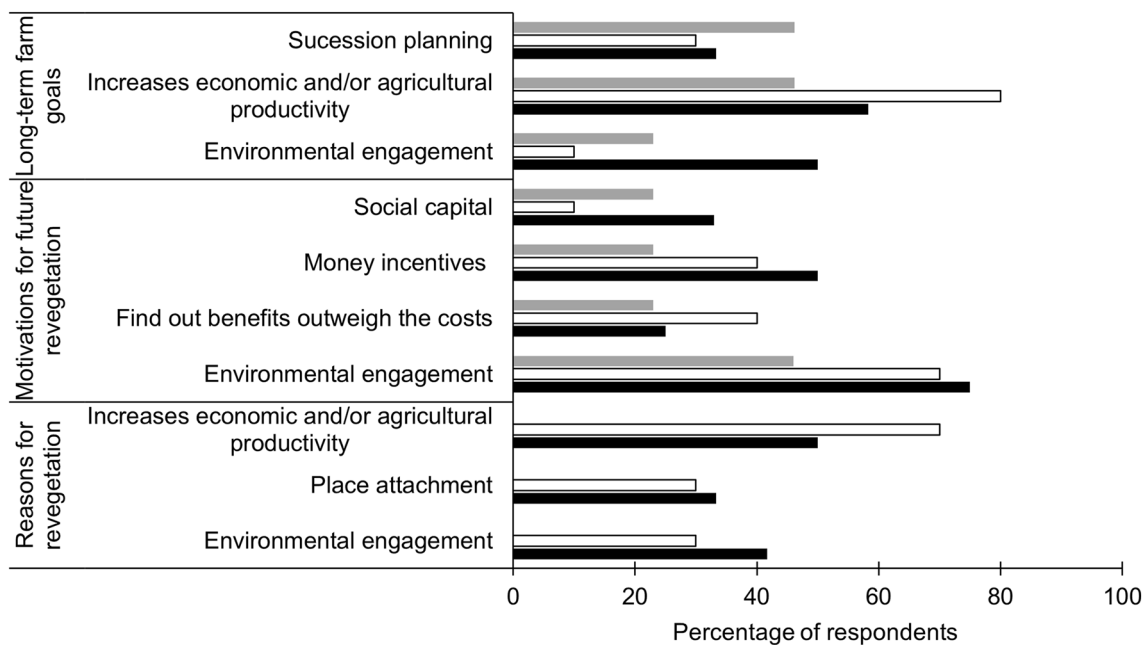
Long-term farm goals

Sucession planning

Increases economic and/or agricultural productivity

Environmental engagement

Motivations for future revegetation

Social capital

Money incentives

Find out benefits outweigh the costs

Environmental engagement

Reasons for revegetation

Increases economic and/or agricultural productivity

Place attachment

Environmental engagement

0 20 40 60 80 100

Percentage of respondents